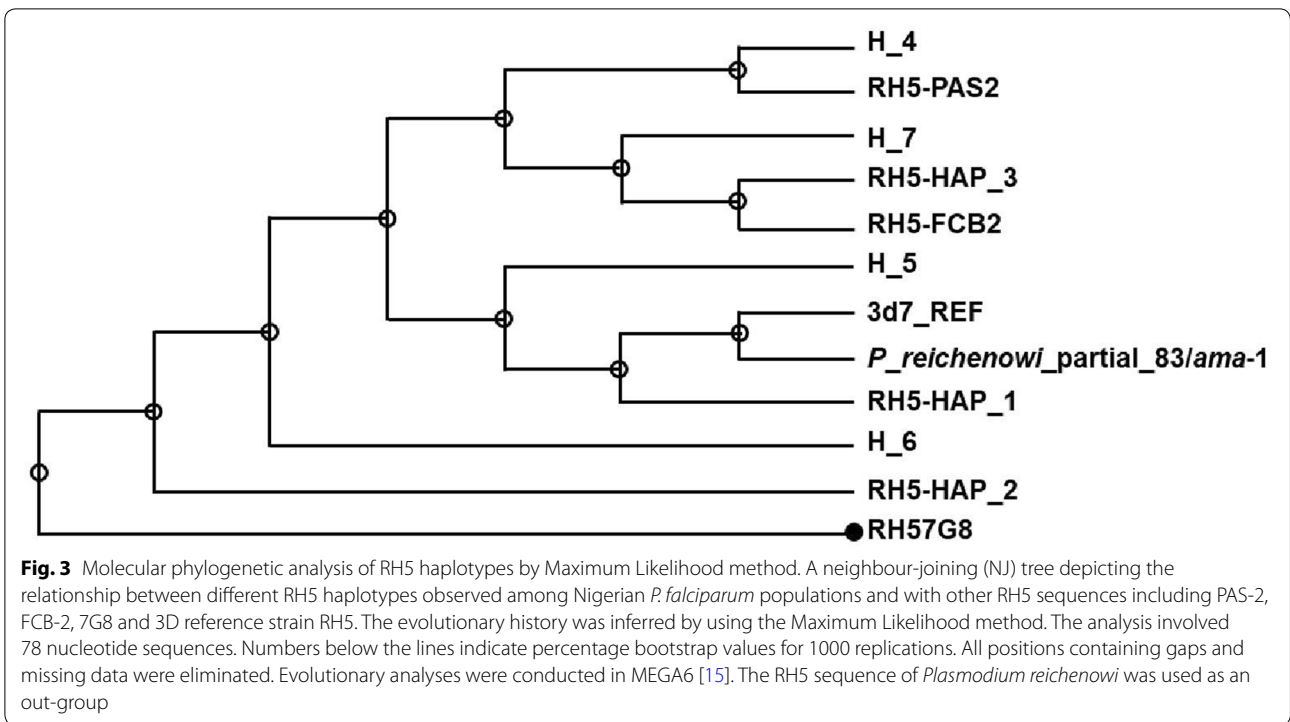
H_4
RH5-PAS2
H_7
RH5-HAP_3
RH5-FCB2
H_5
3d7_REF
P_reichenowi_partial_83/ama-1
RH5-HAP_1
H_6
RH5-HAP_2
RH57G8

**Fig. 3** Molecular phylogenetic analysis of RH5 haplotypes by Maximum Likelihood method. A neighbour-joining (NJ) tree depicting the relationship between different RH5 haplotypes observed among Nigerian *P. falciparum* populations and with other RH5 sequences including PAS-2, FCB-2, 7G8 and 3D reference strain RH5. The evolutionary history was inferred by using the Maximum Likelihood method. The analysis involved 78 nucleotide sequences. Numbers below the lines indicate percentage bootstrap values for 1000 replications. All positions containing gaps and missing data were eliminated. Evolutionary analyses were conducted in MEGA6 [15]. The RH5 sequence of *Plasmodium reichenowi* was used as an out-group